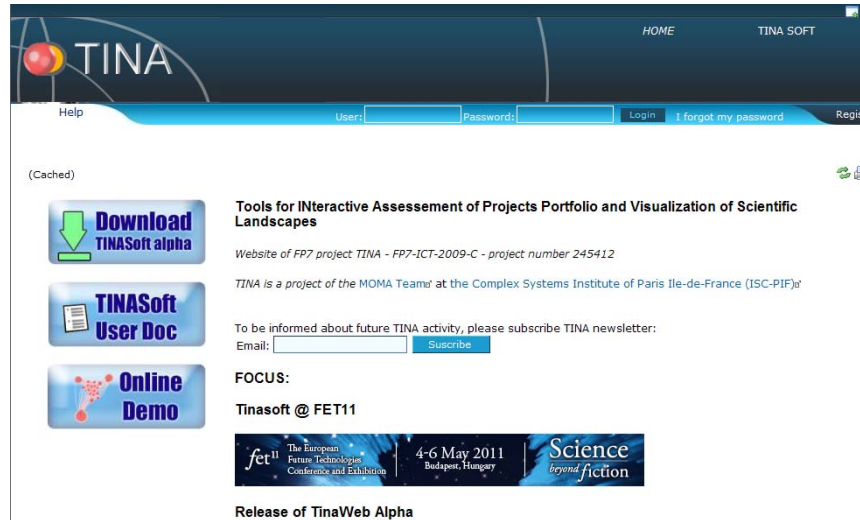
TINA

HOME TINA SOFT

Help

User: Password: Login I forgot my password Regis

(Cached)

Download TINASoft alpha

TINASoft User Doc

Online Demo

Tools for INteractive Assessement of Projects Portfolio and Visualization of Scientific Landscapes

Website of FP7 project TINA - FP7-ICT-2009-C - project number 245412

TINA is a project of the MOMA Team at the Complex Systems Institute of Paris Ile-de-France (ISC-PIF)

To be informed about future TINA activity, please subscribe TINA newsletter:
Email: Suscribe

FOCUS:

Tinasoft @ FET11

fet$^{11}$ The European Future Technologies Conference and Exhibition 4-6 May 2011 Budapest, Hungary Science beyond fiction

Release of TinaWeb Alpha